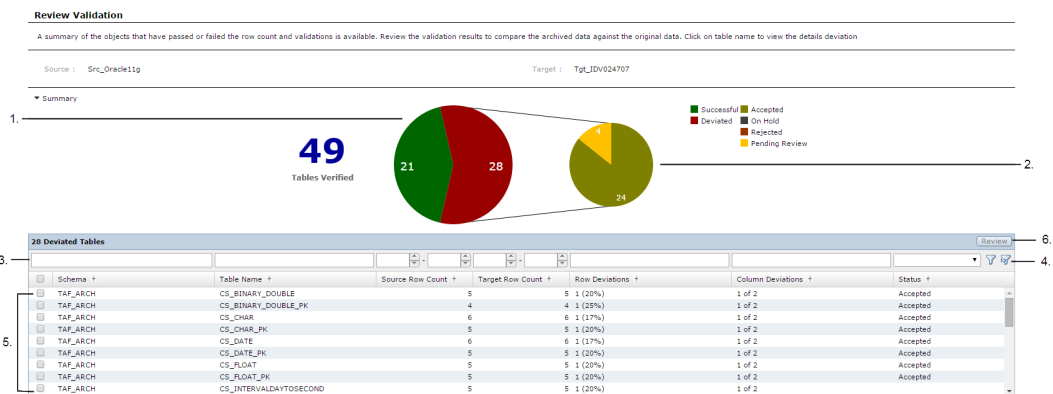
Review Validation

A summary of the objects that have passed or failed the row count and validations is available. Review the validation results to compare the archived data against the original data. Click on table name to view the details deviation

Source : Src_Oracle11g

Target : Tgt_IDV024707

▾ Summary

1.

49

Tables Verified

21

28

4

24

Successful
Deviated
Accepted
On Hold
Rejected
Pending Review

2.

28 Deviated Tables

Review

6.

3.

4.

5.

| | Schema | Table Name | Source Row Count | Target Row Count | Row Deviations | Column Deviations | Status |
|---|---|---|---|---|---|---|---|
| | TAF_ARCH | CS_BINARY_DOUBLE | 5 | 5 | 1 (20%) | 1 of 2 | Accepted |
| | TAF_ARCH | CS_BINARY_DOUBLE_PK | 4 | 4 | 1 (25%) | 1 of 2 | Accepted |
| | TAF_ARCH | CS_CHAR | 6 | 6 | 1 (17%) | 1 of 2 | Accepted |
| | TAF_ARCH | CS_CHAR_PK | 5 | 5 | 1 (20%) | 1 of 2 | Accepted |
| | TAF_ARCH | CS_DATE | 6 | 6 | 1 (17%) | 1 of 2 | Accepted |
| | TAF_ARCH | CS_DATE_PK | 5 | 5 | 1 (20%) | 1 of 2 | Accepted |
| | TAF_ARCH | CS_FLOAT | 5 | 5 | 1 (20%) | 1 of 2 | Accepted |
| | TAF_ARCH | CS_FLOAT_PK | 5 | 5 | 1 (20%) | 1 of 2 | Accepted |
| | TAF_ARCH | CS_INTERVALDAYTOSECOND | 5 | 5 | 1 (20%) | 1 of 2 | |